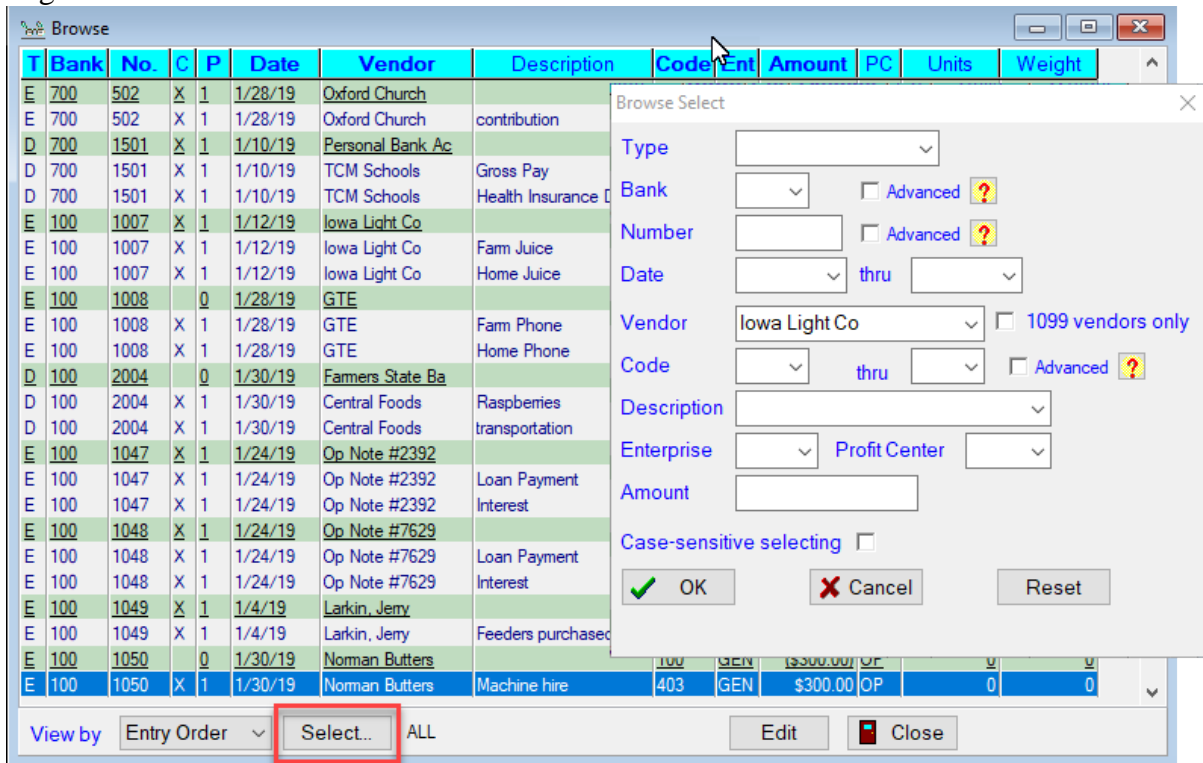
Browse

| T | Bank | No. | C | P | Date | Vendor | Description | Code | Ent | Amount | PC | Units | Weight |
|---|---|---|---|---|---|---|---|---|---|---|---|---|---|
| E | 700 | 502 | X | 1 | 1/28/19 | Oxford Church | | | | | | | |
| E | 700 | 502 | X | 1 | 1/28/19 | Oxford Church | contribution | | | | | | |
| D | 700 | 1501 | X | 1 | 1/10/19 | Personal Bank Ac | | | | | | | |
| D | 700 | 1501 | X | 1 | 1/10/19 | TCM Schools | Gross Pay | | | | | | |
| D | 700 | 1501 | X | 1 | 1/10/19 | TCM Schools | Health Insurance D | | | | | | |
| E | 100 | 1007 | X | 1 | 1/12/19 | Iowa Light Co | | | | | | | |
| E | 100 | 1007 | X | 1 | 1/12/19 | Iowa Light Co | Farm Juice | | | | | | |
| E | 100 | 1007 | X | 1 | 1/12/19 | Iowa Light Co | Home Juice | | | | | | |
| E | 100 | 1008 | | 0 | 1/28/19 | GTE | | | | | | | |
| E | 100 | 1008 | X | 1 | 1/28/19 | GTE | Farm Phone | | | | | | |
| E | 100 | 1008 | X | 1 | 1/28/19 | GTE | Home Phone | | | | | | |
| D | 100 | 2004 | | 0 | 1/30/19 | Farmers State Ba | | | | | | | |
| D | 100 | 2004 | X | 1 | 1/30/19 | Central Foods | Raspberries | | | | | | |
| D | 100 | 2004 | X | 1 | 1/30/19 | Central Foods | transportation | | | | | | |
| E | 100 | 1047 | X | 1 | 1/24/19 | Op Note #2392 | | | | | | | |
| E | 100 | 1047 | X | 1 | 1/24/19 | Op Note #2392 | Loan Payment | | | | | | |
| E | 100 | 1047 | X | 1 | 1/24/19 | Op Note #2392 | Interest | | | | | | |
| E | 100 | 1048 | X | 1 | 1/24/19 | Op Note #7629 | | | | | | | |
| E | 100 | 1048 | X | 1 | 1/24/19 | Op Note #7629 | Loan Payment | | | | | | |
| E | 100 | 1048 | X | 1 | 1/24/19 | Op Note #7629 | Interest | | | | | | |
| E | 100 | 1049 | X | 1 | 1/4/19 | Larkin, Jerry | | | | | | | |
| E | 100 | 1049 | X | 1 | 1/4/19 | Larkin, Jerry | Feeders purchased | | | | | | |
| E | 100 | 1050 | | 0 | 1/30/19 | Norman Butters | | 100 | GEN | ($300.00) | OP | 0 | 0 |
| E | 100 | 1050 | X | 1 | 1/30/19 | Norman Butters | Machine hire | 403 | GEN | $300.00 | OP | 0 | 0 |

Browse Select

Type
Bank [ ] Advanced ?
Number [ ] Advanced ?
Date thru
Vendor Iowa Light Co [ ] 1099 vendors only
Code thru [ ] Advanced ?
Description
Enterprise Profit Center
Amount
Case-sensitive selecting
OK Cancel Reset

View by Entry Order Select... ALL Edit Close